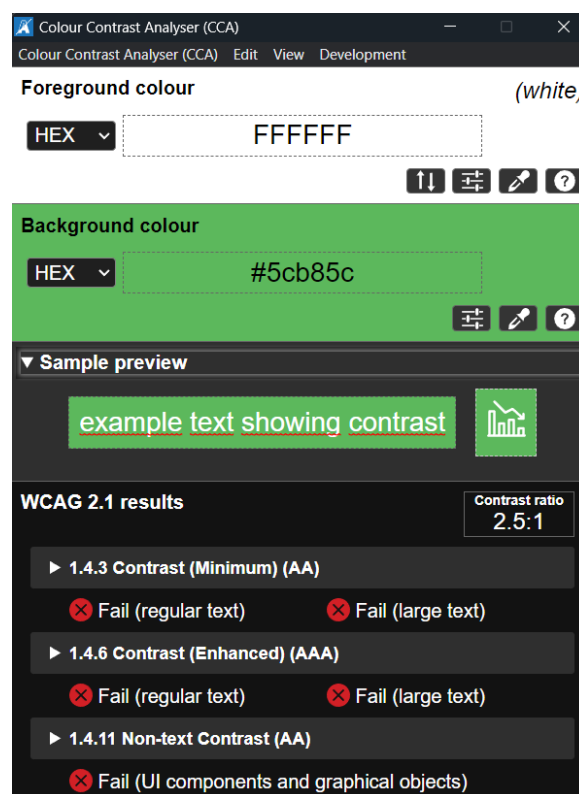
Colour Contrast Analyser (CCA)

Colour Contrast Analyser (CCA) Edit View Development

Foreground colour

(white

HEX

FFFFFF

Background colour

HEX

#5cb85c

▼ Sample preview

example text showing contrast

WCAG 2.1 results

Contrast ratio
2.5:1

▶ 1.4.3 Contrast (Minimum) (AA)

Fail (regular text) Fail (large text)

▶ 1.4.6 Contrast (Enhanced) (AAA)

Fail (regular text) Fail (large text)

▶ 1.4.11 Non-text Contrast (AA)

Fail (UI components and graphical objects)